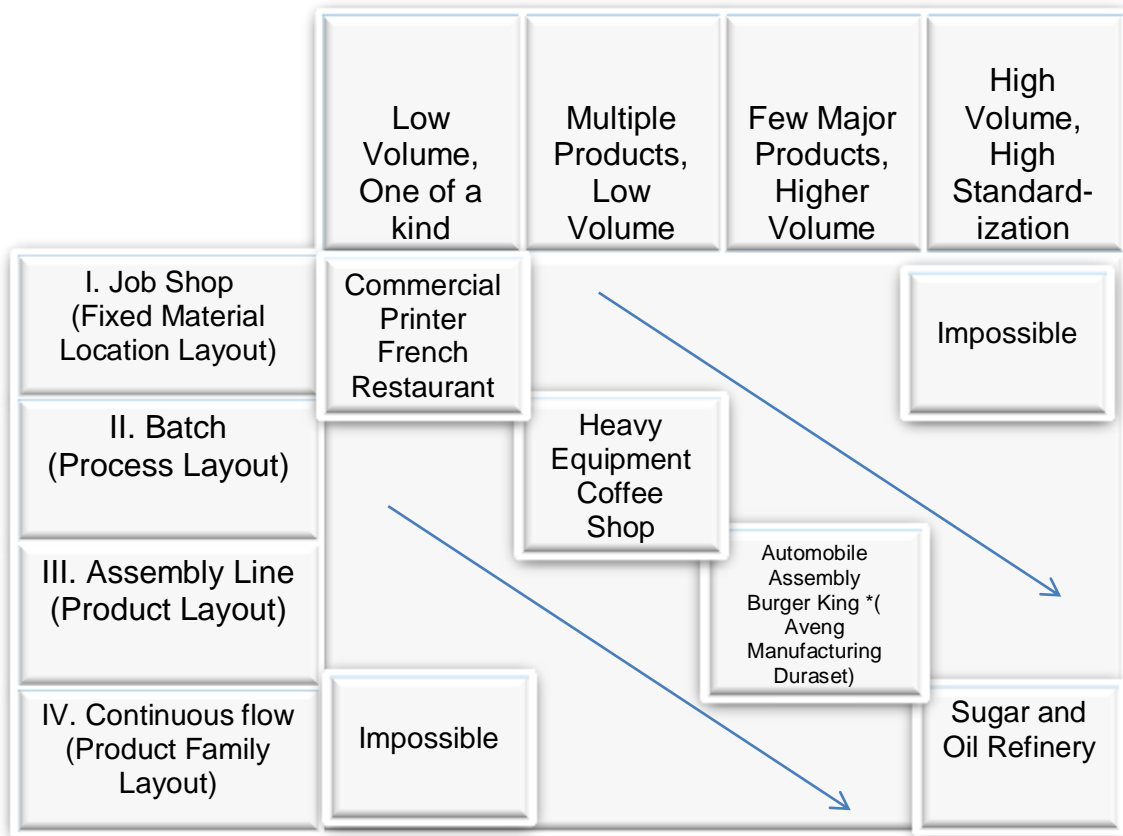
| | Low Volume, One of a kind | Multiple Products, Low Volume | Few Major Products, Higher Volume | High Volume, High Standardization |
|---|---|---|---|---|
| I. Job Shop (Fixed Material Location Layout) | Commercial Printer French Restaurant | | | Impossible |
| II. Batch (Process Layout) | | Heavy Equipment Coffee Shop | | |
| III. Assembly Line (Product Layout) | | | Automobile Assembly Burger King *( Aveng Manufacturing Duraset) | |
| IV. Continuous flow (Product Family Layout) | Impossible | | | Sugar and Oil Refinery |